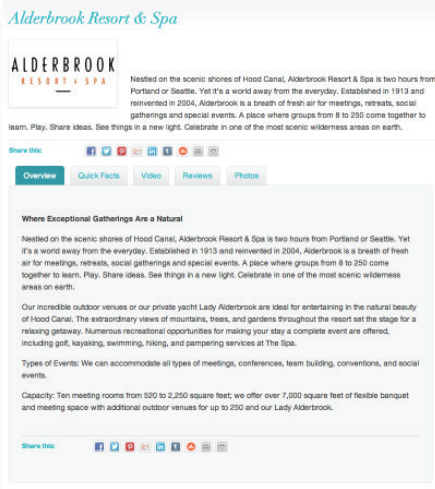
Alderbrook Resort & Spa

ALDERBROOK
RESORT & SPA

Nestled on the scenic shores of Hood Canal, Alderbrook Resort & Spa is two hours from Portland or Seattle. Yet it's a world away from the everyday. Established in 1913 and reinvented in 2004, Alderbrook is a breath of fresh air for meetings, retreats, social gatherings and special events. A place where groups from 8 to 250 come together to learn. Play. Share ideas. See things in a new light. Celebrate in one of the most scenic wilderness areas on earth.

Share this:

Overview | Quick Facts | Video | Reviews | Photos

Where Exceptional Gatherings Are a Natural

Nestled on the scenic shores of Hood Canal, Alderbrook Resort & Spa is two hours from Portland or Seattle. Yet it's a world away from the everyday. Established in 1913 and reinvented in 2004, Alderbrook is a breath of fresh air for meetings, retreats, social gatherings and special events. A place where groups from 8 to 250 come together to learn. Play. Share ideas. See things in a new light. Celebrate in one of the most scenic wilderness areas on earth.

Our incredible outdoor venues or our private yacht Lady Alderbrook are ideal for entertaining in the natural beauty of Hood Canal. The extraordinary views of mountains, trees, and gardens throughout the resort set the stage for a relaxing getaway. Numerous recreational opportunities for making your stay a complete event are offered, including golf, kayaking, swimming, hiking, and pampering services at The Spa.

Types of Events: We can accommodate all types of meetings, conferences, team building, conventions, and social events.

Capacity: Ten meeting rooms from 520 to 2,250 square feet; we offer over 7,000 square feet of flexible banquet and meeting space with additional outdoor venues for up to 250 and our Lady Alderbrook.

Share this: